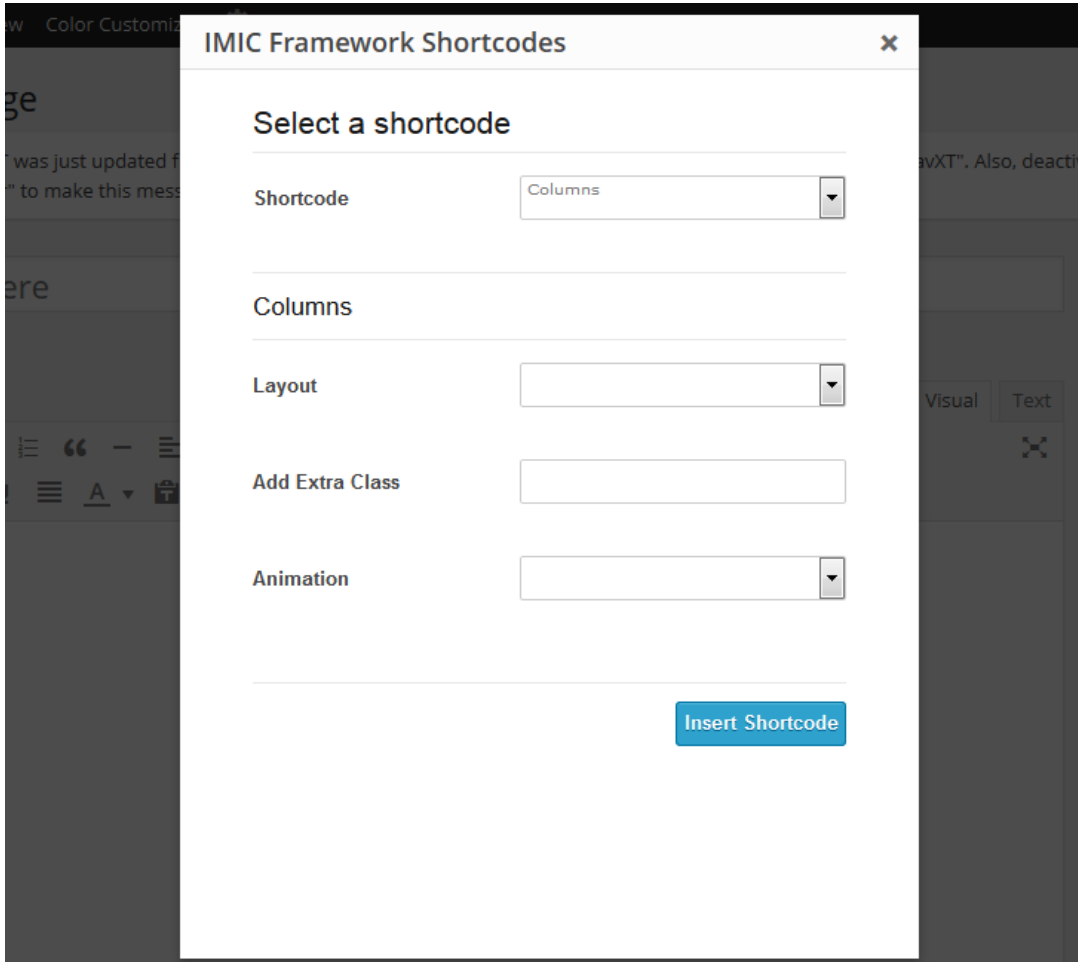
ew Color Customiz

ge

" was just updated f

" to make this mess

avXT". Also, deacti

ere

Visual Text

A

IMIC Framework Shortcodes ×

Select a shortcode

Shortcode Columns

Columns

Layout

Add Extra Class

Animation

Insert Shortcode